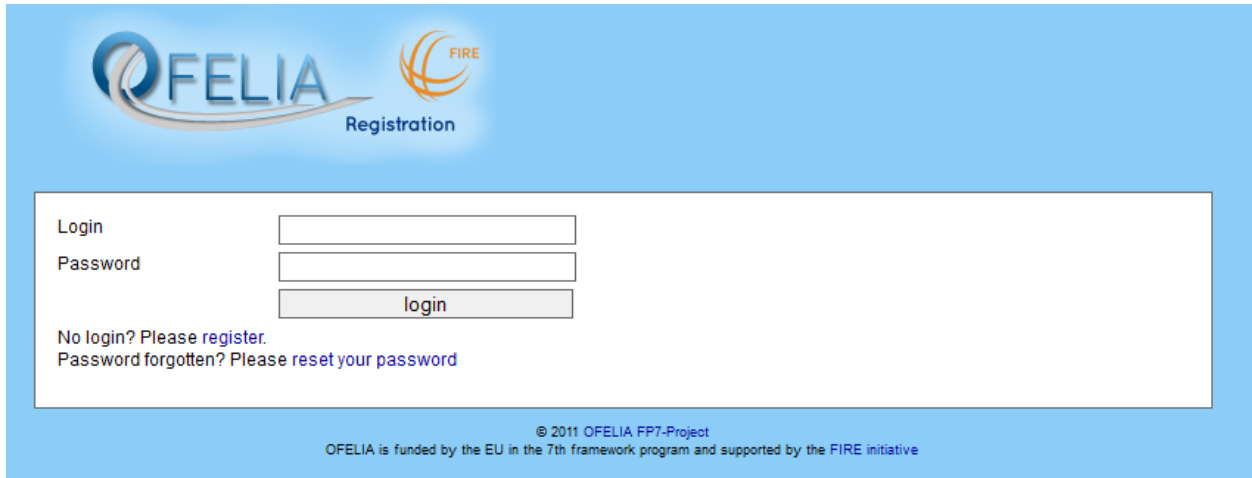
OFELIA FIRE
Registration

Login
Password
login

No login? Please register.
Password forgotten? Please reset your password

© 2011 OFELIA FP7-Project
OFELIA is funded by the EU in the 7th framework program and supported by the FIRE initiative